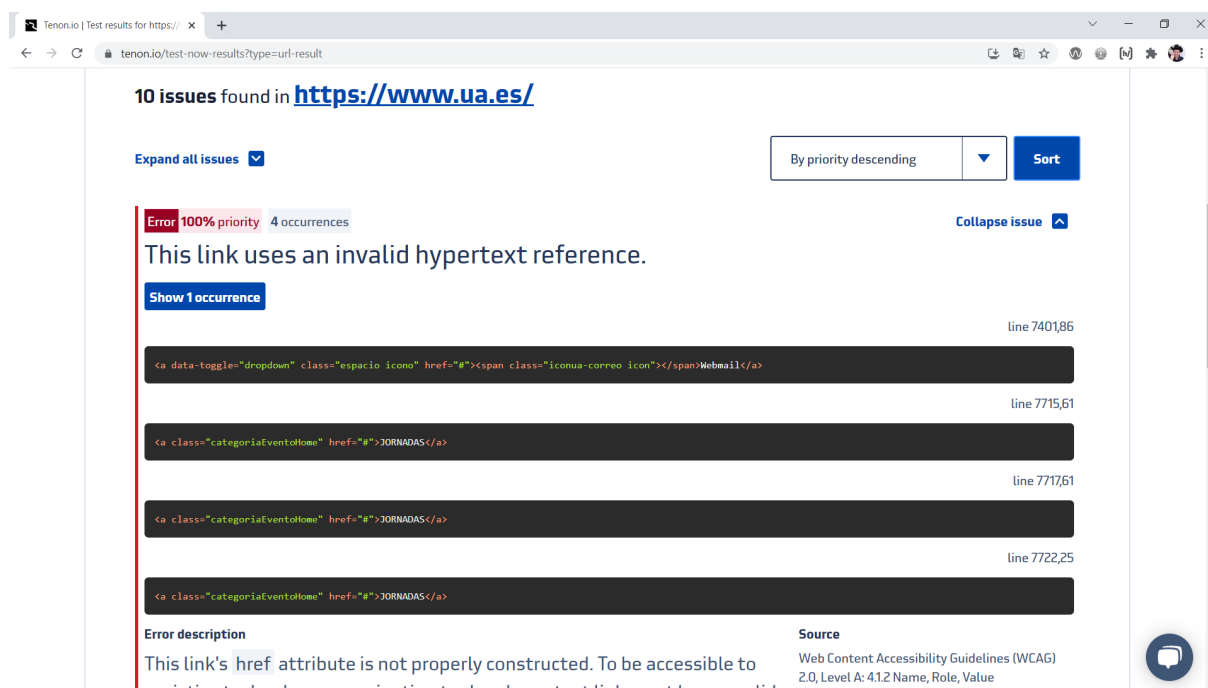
Tenon.io | Test results for https://

tenon.io/test-now-results?type=url-result

**10 issues** found in **https://www.ua.es/**

Expand all issues

By priority descending

Sort

Error 100% priority 4 occurrences

Collapse issue

This link uses an invalid hypertext reference.

Show 1 occurrence

line 7401,86

<a data-toggle="dropdown" class="espacio icono" href="#"><span class="iconua-correo icon"></span>Webmail</a>

line 7715,61

<a class="categoriaEventoHome" href="#">JORNADAS</a>

line 7717,61

<a class="categoriaEventoHome" href="#">JORNADAS</a>

line 7722,25

<a class="categoriaEventoHome" href="#">JORNADAS</a>

Error description

This link's href attribute is not properly constructed. To be accessible to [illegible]

Source

Web Content Accessibility Guidelines (WCAG) 2.0, Level A: 4.1.2 Name, Role, Value